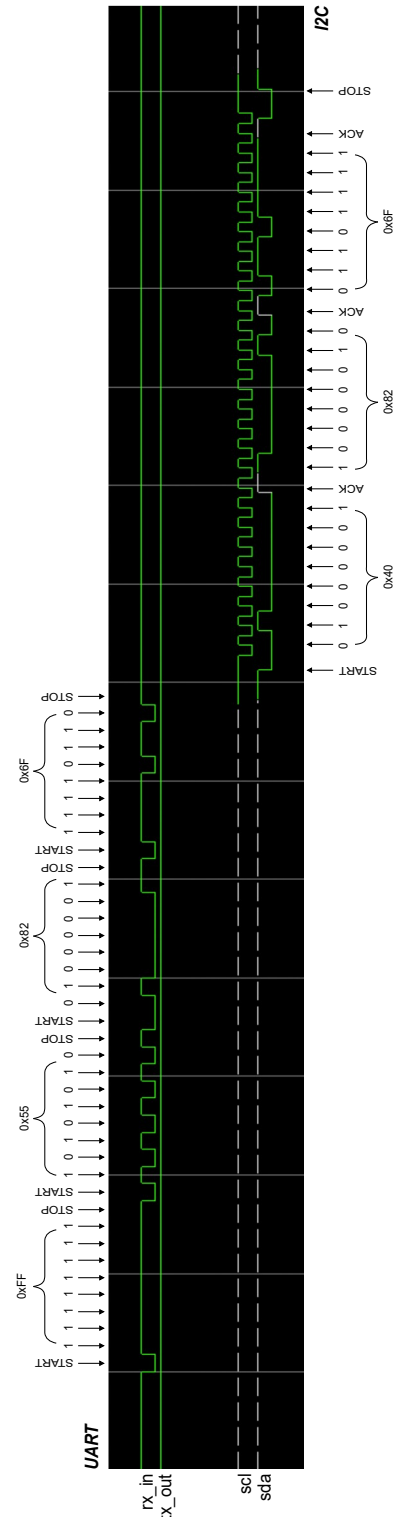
UART

I2C

rx_in
tx_out

scl
sda

START
1
1
1
1
1
1
1
1
0xFF
STOP

START
1
0
1
0
1
0
1
0
0x55
STOP

START
0
1
0
0
0
0
0
1
0x82
STOP

START
1
1
1
1
0
1
1
0
0x6F
STOP

START
0
1
0
0
0
0
0
0x40
1
ACK
1
0
0
0
0
0
1
0x82
0
ACK
0
1
1
0
1
1
1
0x6F
1
ACK
STOP